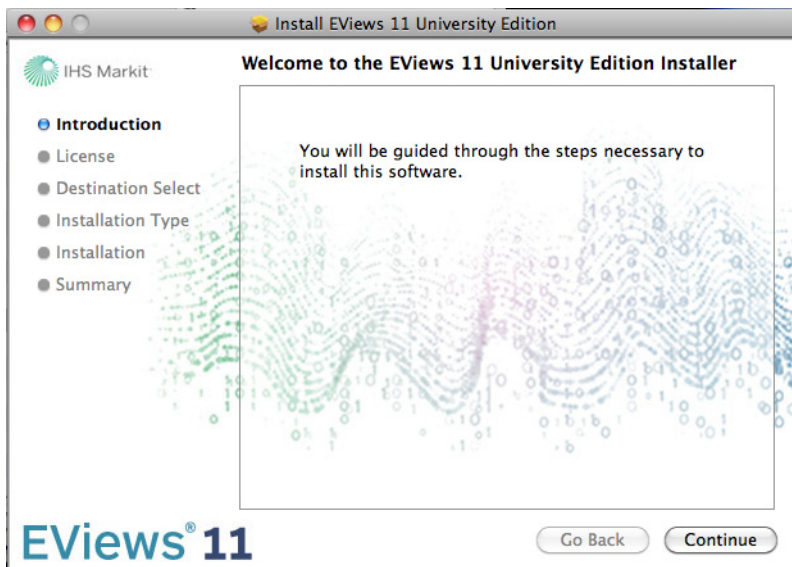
Install EViews 11 University Edition

IHS Markit

Welcome to the EViews 11 University Edition Installer

Introduction
License
Destination Select
Installation Type
Installation
Summary

You will be guided through the steps necessary to install this software.

EViews® 11

Go Back
Continue